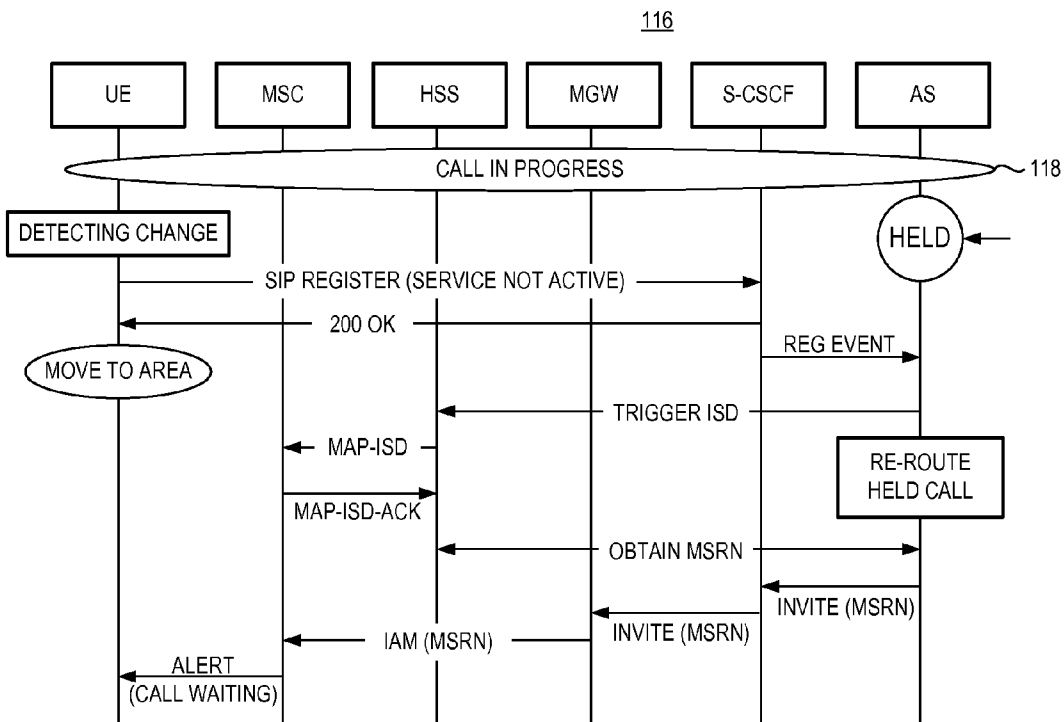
116

UE

MSC

HSS

MGW

S-CSCF

AS

CALL IN PROGRESS

118

DETECTING CHANGE

HELD

SIP REGISTER (SERVICE NOT ACTIVE)

200 OK

REG EVENT

MOVE TO AREA

TRIGGER ISD

MAP-ISD

RE-ROUTE HELD CALL

MAP-ISD-ACK

OBTAIN MSRN

INVITE (MSRN)

INVITE (MSRN)

IAM (MSRN)

ALERT (CALL WAITING)